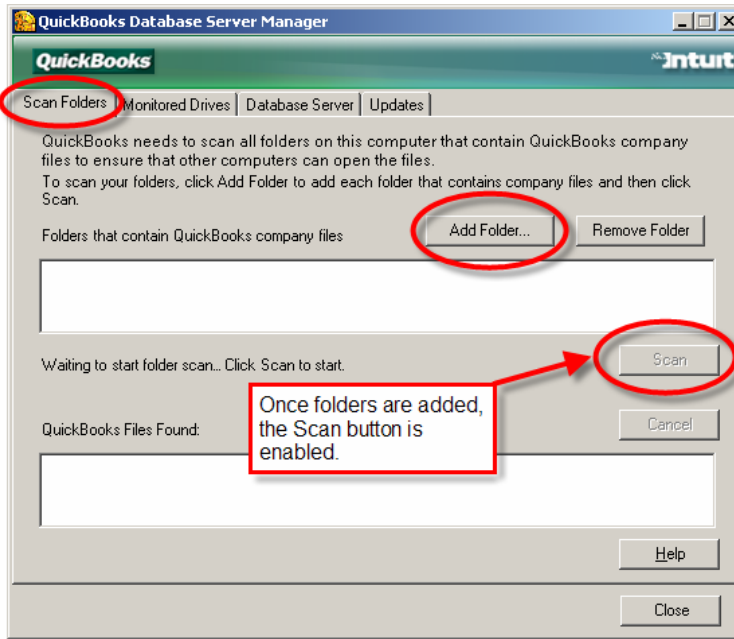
QuickBooks Database Server Manager

QuickBooks

Intuit

Scan Folders | Monitored Drives | Database Server | Updates

QuickBooks needs to scan all folders on this computer that contain QuickBooks company files to ensure that other computers can open the files.
To scan your folders, click Add Folder to add each folder that contains company files and then click Scan.

Folders that contain QuickBooks company files

Add Folder...

Remove Folder

Waiting to start folder scan... Click Scan to start.

Scan

Once folders are added, the Scan button is enabled.

QuickBooks Files Found:

Cancel

Help

Close